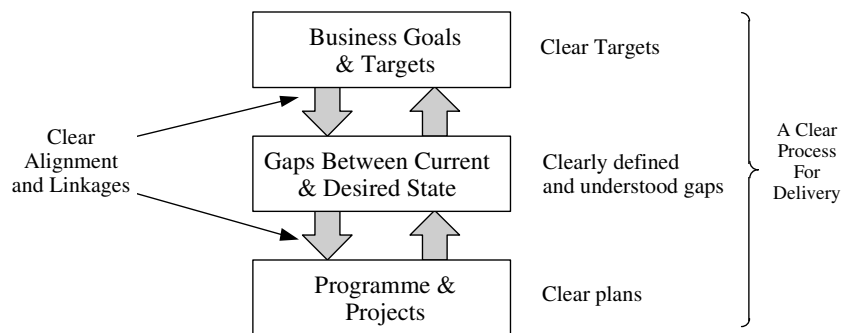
Business Goals & Targets

Clear Targets

Clear Alignment and Linkages

Gaps Between Current & Desired State

Clearly defined and understood gaps

A Clear Process For Delivery

Programme & Projects

Clear plans